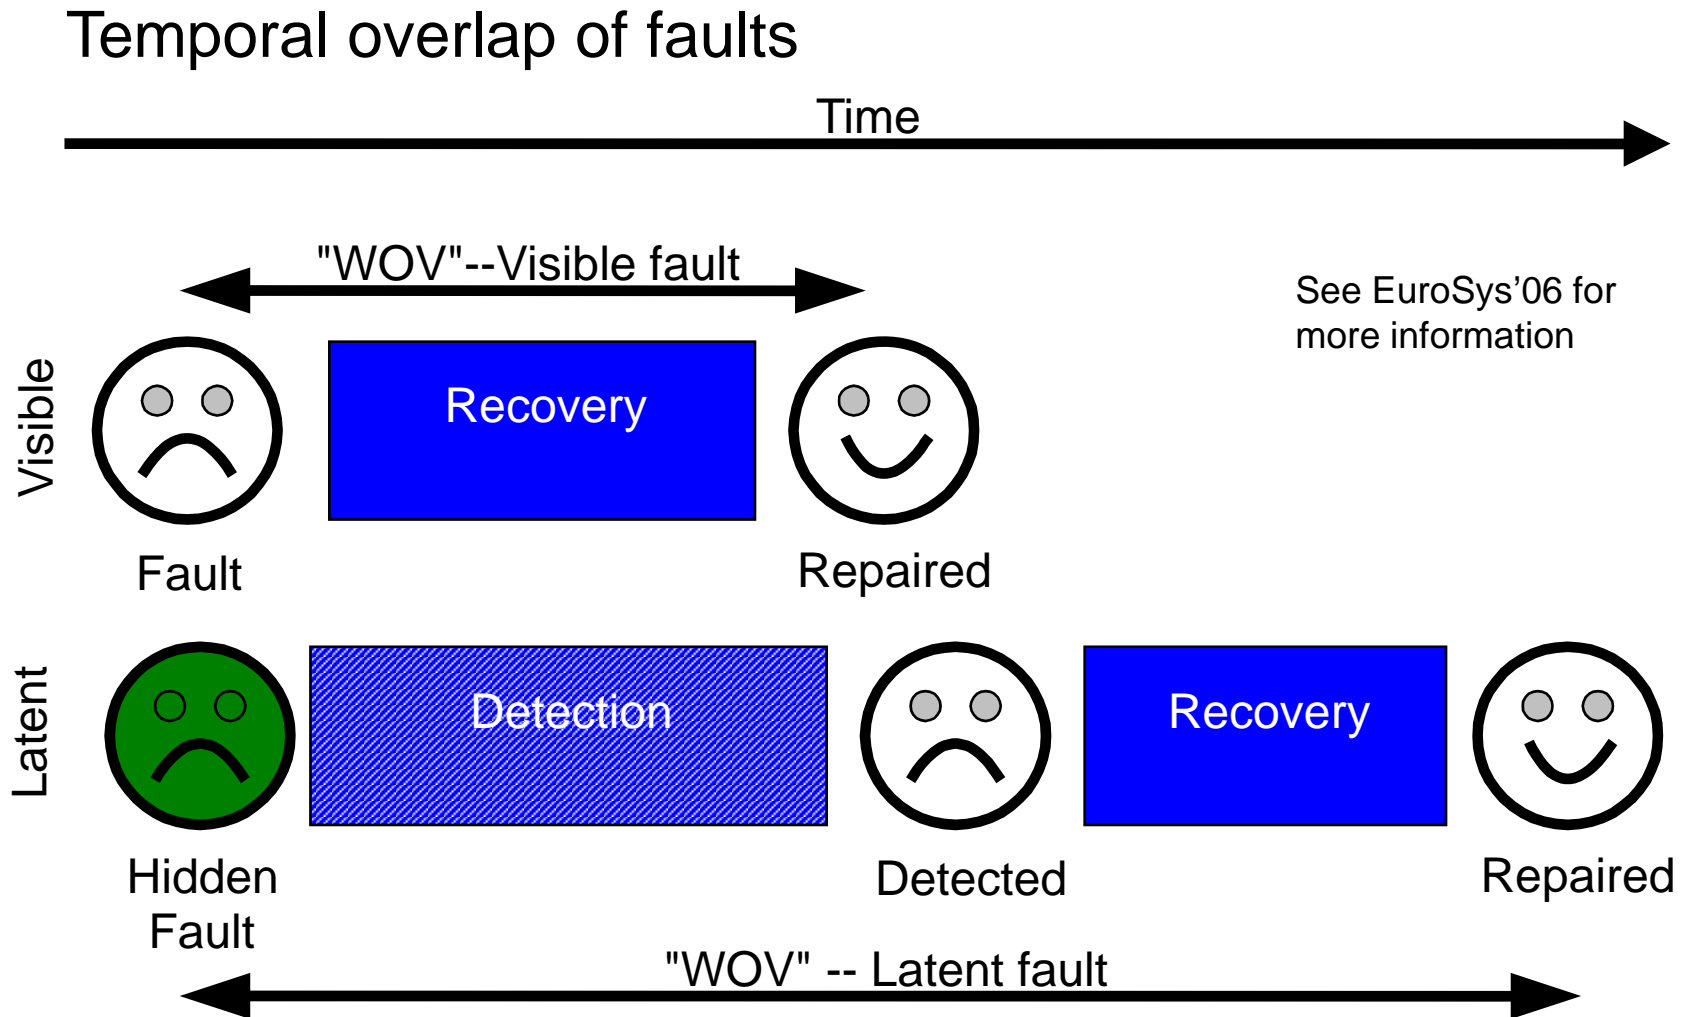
Temporal overlap of faults

Time

"WOV"--Visible fault

See EuroSys'06 for more information

Visible

Recovery

Fault

Repaired

Latent

Detection

Recovery

Hidden Fault

Detected

Repaired

"WOV" -- Latent fault